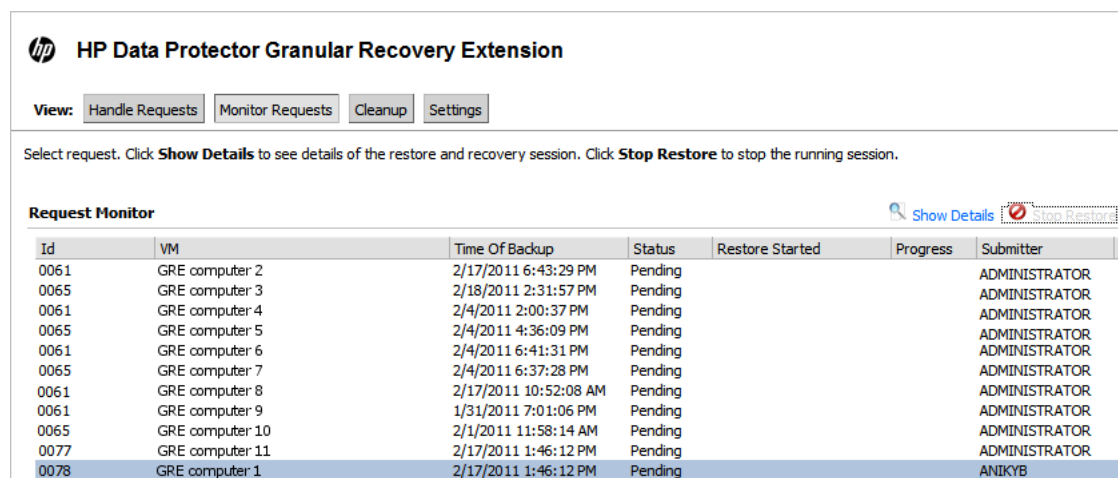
HP Data Protector Granular Recovery Extension

View: Handle Requests Monitor Requests Cleanup Settings

Select request. Click **Show Details** to see details of the restore and recovery session. Click **Stop Restore** to stop the running session.

**Request Monitor**

Show Details Stop Restore

| Id | VM | Time Of Backup | Status | Restore Started | Progress | Submitter |
|---|---|---|---|---|---|---|
| 0061 | GRE computer 2 | 2/17/2011 6:43:29 PM | Pending | | | ADMINISTRATOR |
| 0065 | GRE computer 3 | 2/18/2011 2:31:57 PM | Pending | | | ADMINISTRATOR |
| 0061 | GRE computer 4 | 2/4/2011 2:00:37 PM | Pending | | | ADMINISTRATOR |
| 0065 | GRE computer 5 | 2/4/2011 4:36:09 PM | Pending | | | ADMINISTRATOR |
| 0061 | GRE computer 6 | 2/4/2011 6:41:31 PM | Pending | | | ADMINISTRATOR |
| 0065 | GRE computer 7 | 2/4/2011 6:37:28 PM | Pending | | | ADMINISTRATOR |
| 0061 | GRE computer 8 | 2/17/2011 10:52:08 AM | Pending | | | ADMINISTRATOR |
| 0061 | GRE computer 9 | 1/31/2011 7:01:06 PM | Pending | | | ADMINISTRATOR |
| 0065 | GRE computer 10 | 2/1/2011 11:58:14 AM | Pending | | | ADMINISTRATOR |
| 0077 | GRE computer 11 | 2/17/2011 1:46:12 PM | Pending | | | ADMINISTRATOR |
| 0078 | GRE computer 1 | 2/17/2011 1:46:12 PM | Pending | | | ANIKYB |